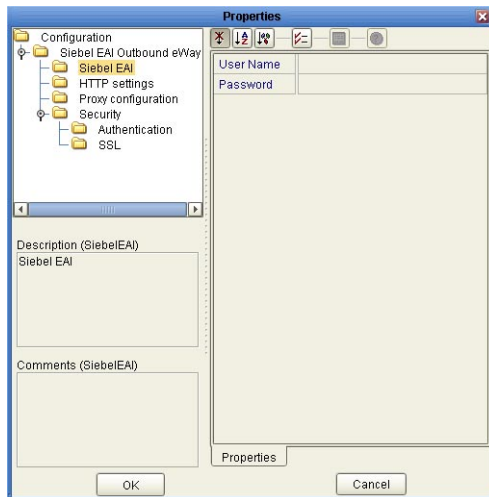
Properties

Configuration
Siebel EAI Outbound eWay
Siebel EAI
HTTP settings
Proxy configuration
Security
Authentication
SSL

Description (SiebelEAI)
Siebel EAI

Comments (SiebelEAI)

| User Name | |
|---|---|
| Password | |

Properties

OK

Cancel